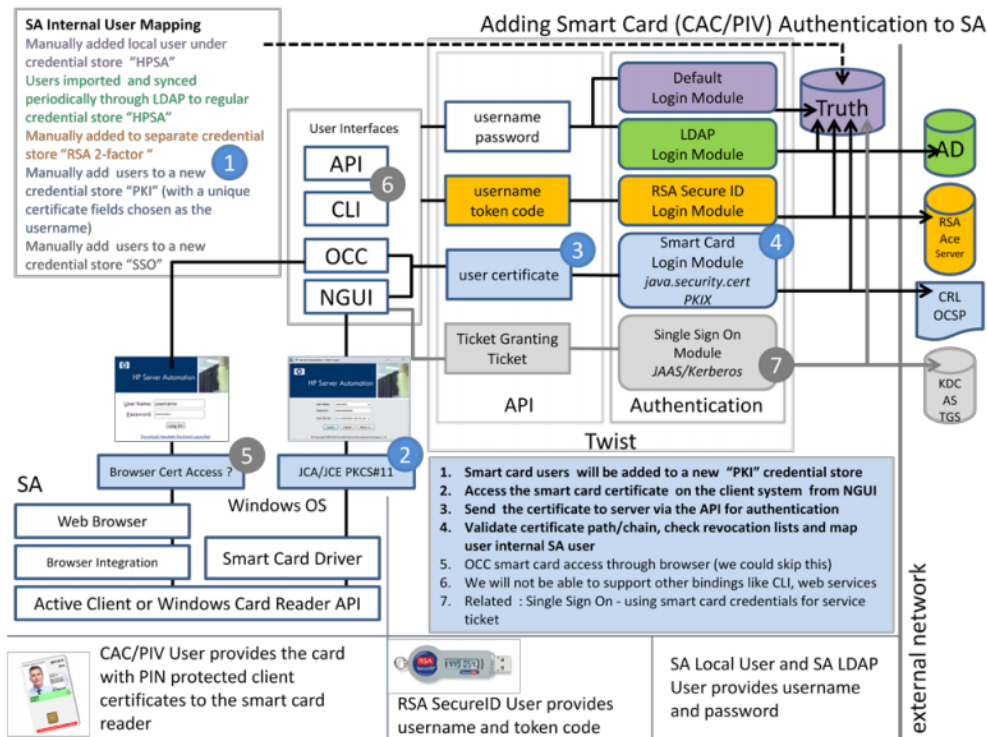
SA Internal User Mapping
Manually added local user under credential store "HPSA"
Users imported and synced periodically through LDAP to regular credential store "HPSA"
Manually added to separate credential store "RSA 2-factor"
Manually add users to a new credential store "PKI" (with a unique certificate fields chosen as the username)
Manually add users to a new credential store "SSO"
1

Adding Smart Card (CAC/PIV) Authentication to SA

User Interfaces
API
CLI
6
OCC
NGUI

username password
username token code
user certificate
3
Ticket Granting Ticket

Default Login Module
LDAP Login Module
RSA Secure ID Login Module
Smart Card Login Module java.security.cert PKIX
4
Single Sign On Module JAAS/Kerberos
7

Truth
AD
RSA Ace Server
CRL OCSP
KDC AS TGS

API
Authentication
Twist

HP Server Automation
User Name:
Password:
Log In
HP Server Automation

Browser Cert Access ?
5
JCA/JCE PKCS#11
2

SA
Windows OS
Web Browser
Browser Integration
Smart Card Driver
Active Client or Windows Card Reader API

1. Smart card users will be added to a new "PKI" credential store
2. Access the smart card certificate on the client system from NGUI
3. Send the certificate to server via the API for authentication
4. Validate certificate path/chain, check revocation lists and map user internal SA user
5. OCC smart card access through browser (we could skip this)
6. We will not be able to support other bindings like CLI, web services
7. Related : Single Sign On - using smart card credentials for service ticket

external network

CAC/PIV User provides the card with PIN protected client certificates to the smart card reader

RSA
RSA SecureID User provides username and token code

SA Local User and SA LDAP User provides username and password